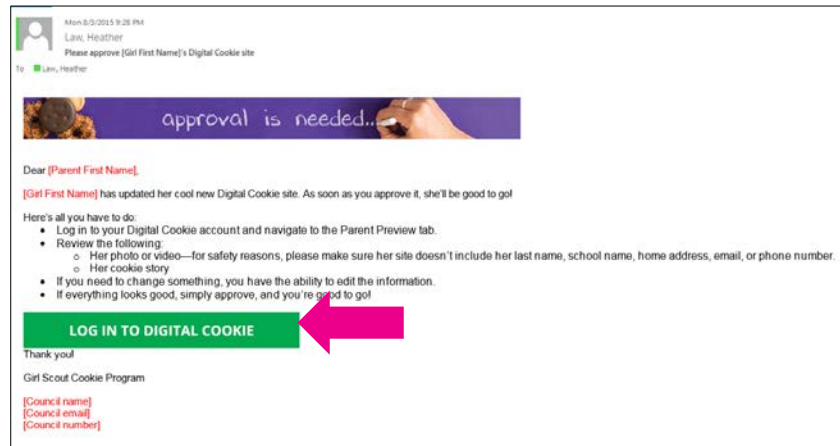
Mon 8/3/2015 9:28 PM
Law, Heather
Please approve [Girl First Name]'s Digital Cookie site
To Law, Heather

approval is needed...

Dear [Parent First Name],

[Girl First Name] has updated her cool new Digital Cookie site. As soon as you approve it, she'll be good to go!

Here's all you have to do:
- Log in to your Digital Cookie account and navigate to the Parent Preview tab.
- Review the following:
  - Her photo or video—for safety reasons, please make sure her site doesn't include her last name, school name, home address, email, or phone number.
  - Her cookie story
- If you need to change something, you have the ability to edit the information.
- If everything looks good, simply approve, and you're good to go!

LOG IN TO DIGITAL COOKIE

Thank you!

Girl Scout Cookie Program

[Council name]
[Council email]
[Council number]